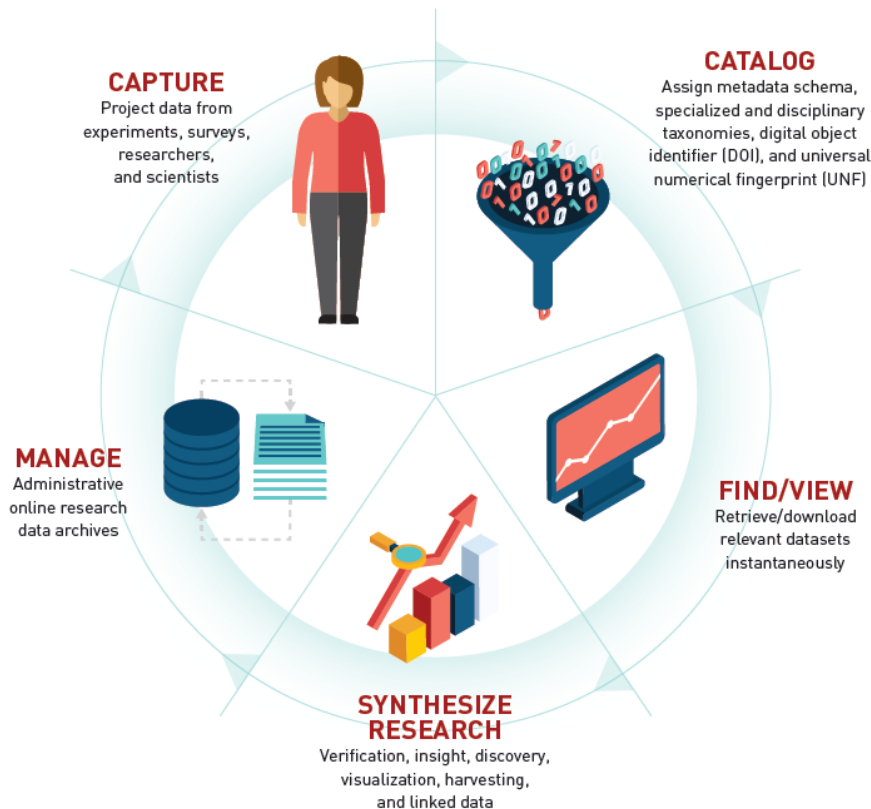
CAPTURE
Project data from experiments, surveys, researchers, and scientists

CATALOG
Assign metadata schema, specialized and disciplinary taxonomies, digital object identifier (DOI), and universal numerical fingerprint (UNF)

FIND/VIEW
Retrieve/download relevant datasets instantaneously

SYNTHESIZE RESEARCH
Verification, insight, discovery, visualization, harvesting, and linked data

MANAGE
Administrative online research data archives